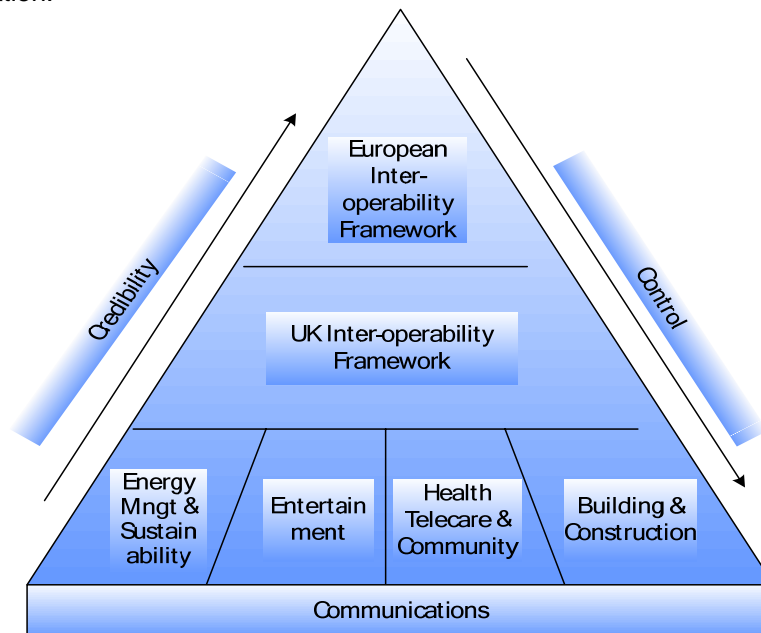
European Inter-operability Framework

Credibility

Control

UK Inter-operability Framework

Energy Mngt & Sustain ability

Entertain ment

Health Telecare & Community

Building & Construction

Communications